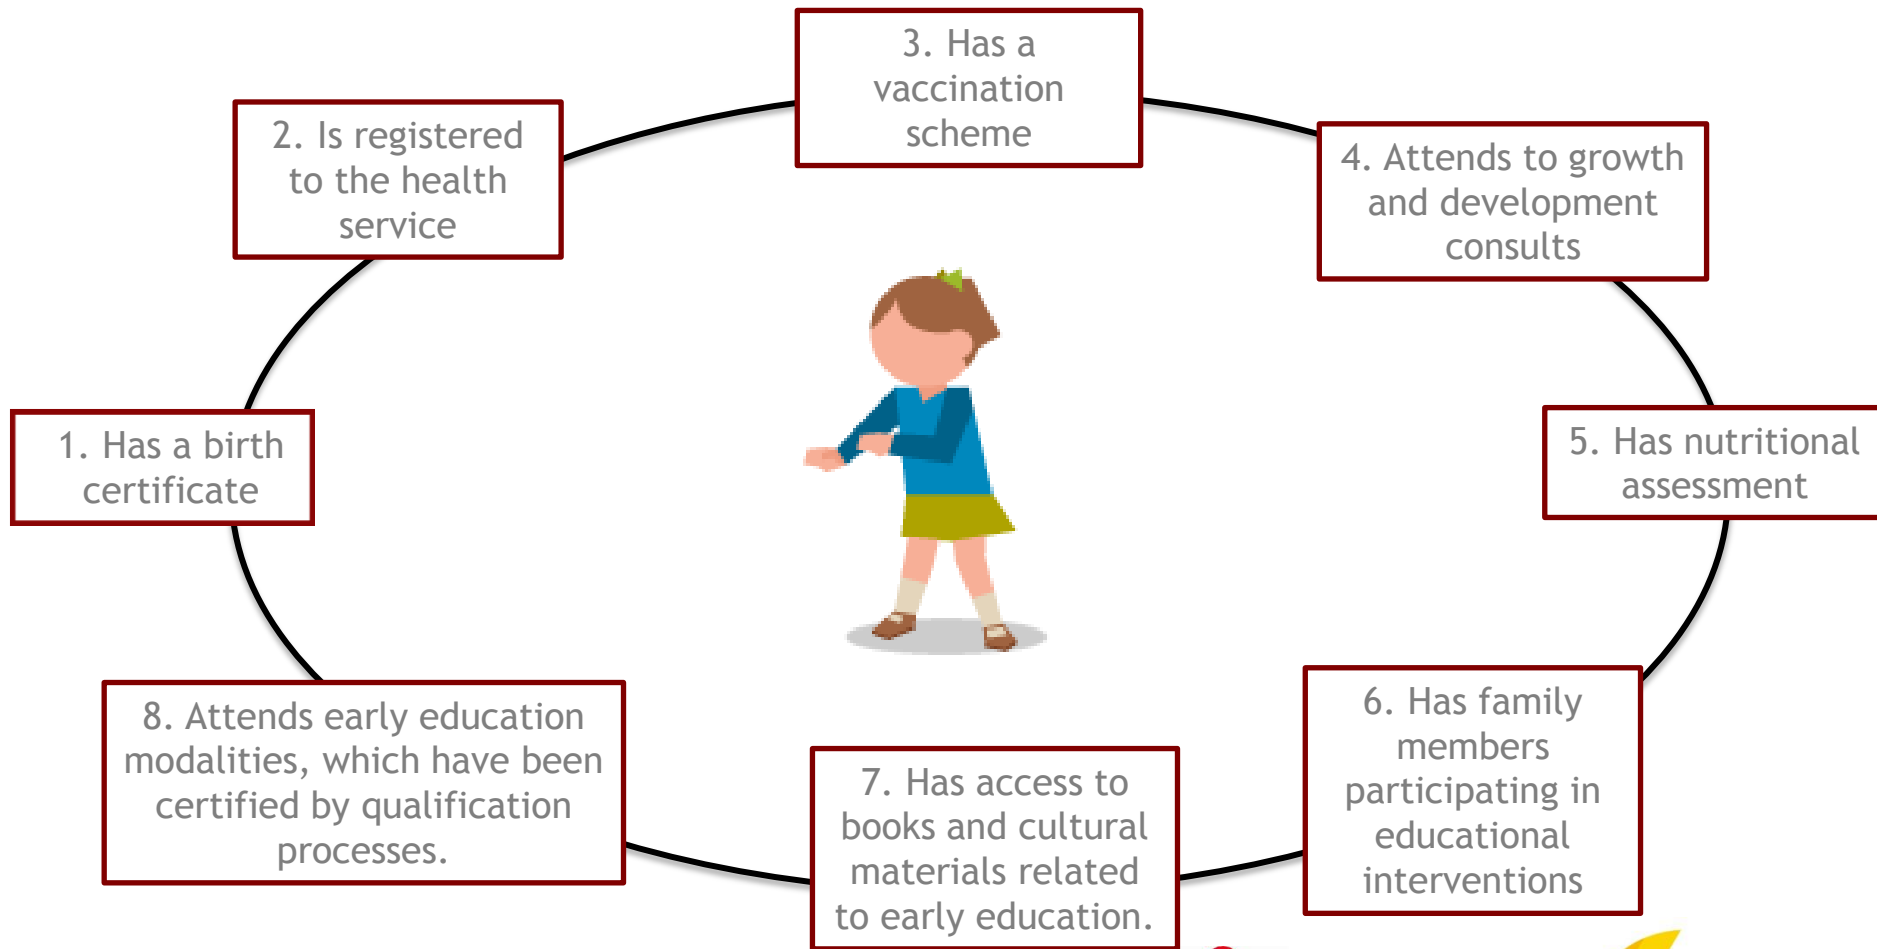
1. Has a birth certificate

2. Is registered to the health service

3. Has a vaccination scheme

4. Attends to growth and development consults

5. Has nutritional assessment

6. Has family members participating in educational interventions

7. Has access to books and cultural materials related to early education.

8. Attends early education modalities, which have been certified by qualification processes.